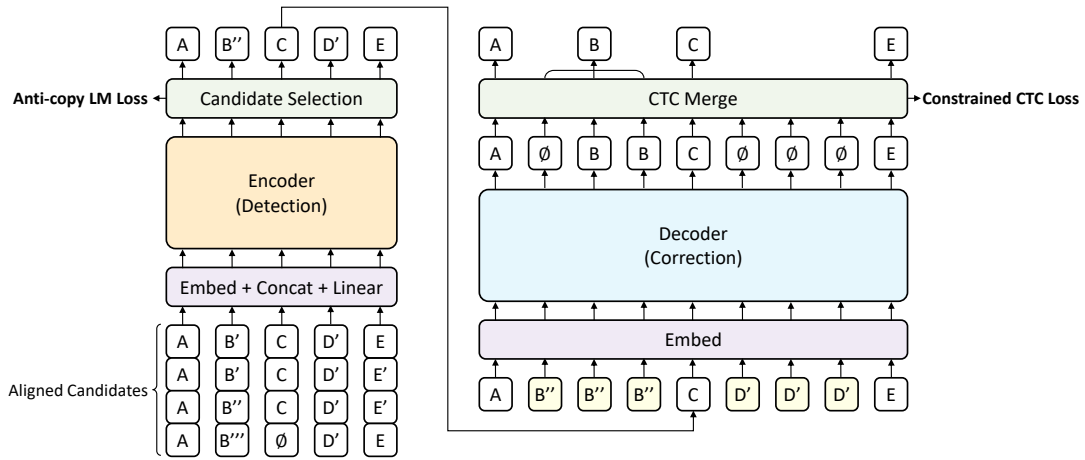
A B'' C D' E

Anti-copy LM Loss

Candidate Selection

Encoder
(Detection)

Embed + Concat + Linear

Aligned Candidates

A B' C D' E
A B' C D' E'
A B'' C D' E'
A B''' Ø D' E

A B C E

CTC Merge

Constrained CTC Loss

A Ø B B C Ø Ø Ø E

Decoder
(Correction)

Embed

A B'' B'' B'' C D' D' D' E